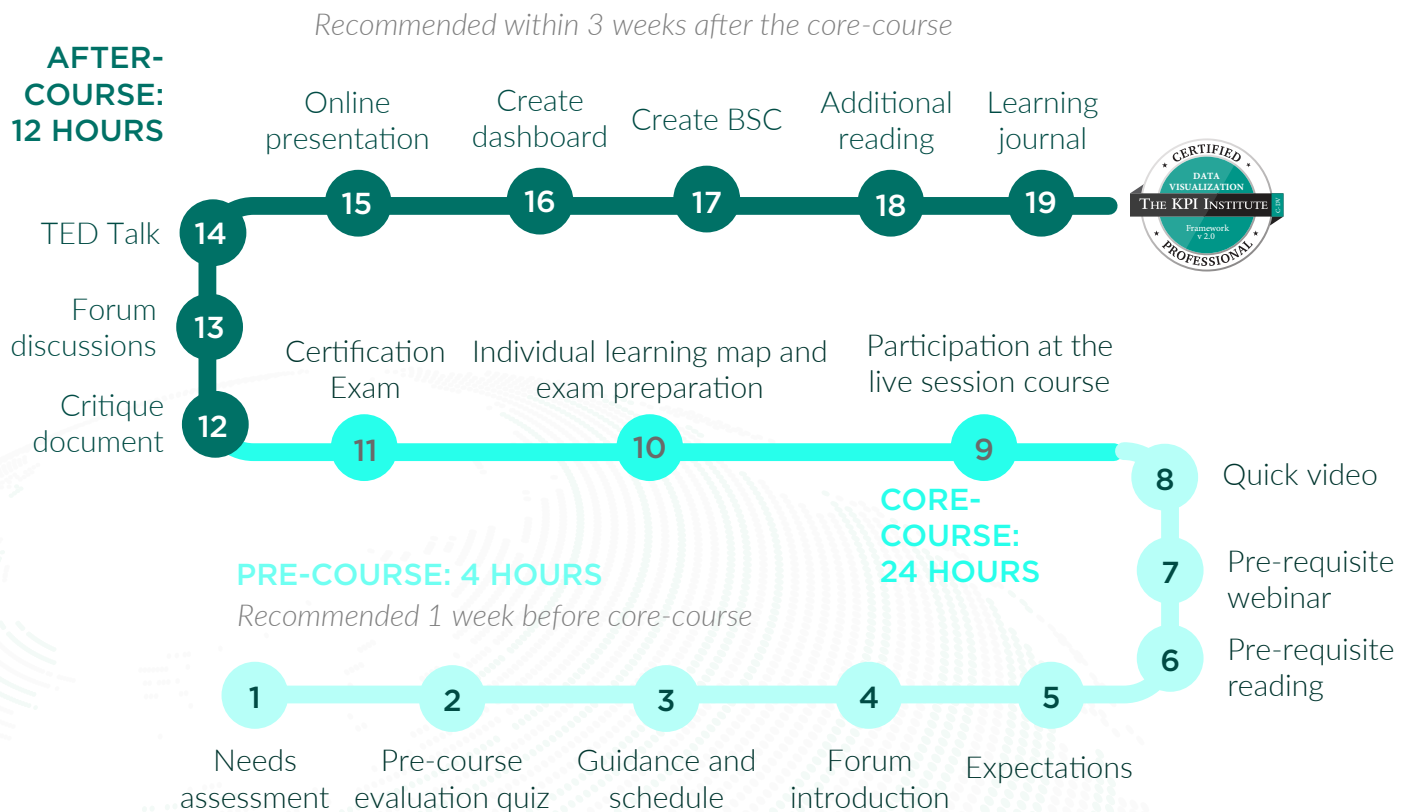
Recommended within 3 weeks after the core-course

AFTER-COURSE: 12 HOURS

Online presentation
Create dashboard
Create BSC
Additional reading
Learning journal

15
16
17
18
19

CERTIFIED
DATA VISUALIZATION
THE KPI INSTITUTE
Framework v 2.0
PROFESSIONAL
C-DV

TED Talk 14
Forum discussions 13
Critique document 12

Certification Exam
Individual learning map and exam preparation
Participation at the live session course

11
10
9

8 Quick video

CORE-COURSE: 24 HOURS

7 Pre-requisite webinar
6 Pre-requisite reading

PRE-COURSE: 4 HOURS
Recommended 1 week before core-course

1 Needs assessment
2 Pre-course evaluation quiz
3 Guidance and schedule
4 Forum introduction
5 Expectations